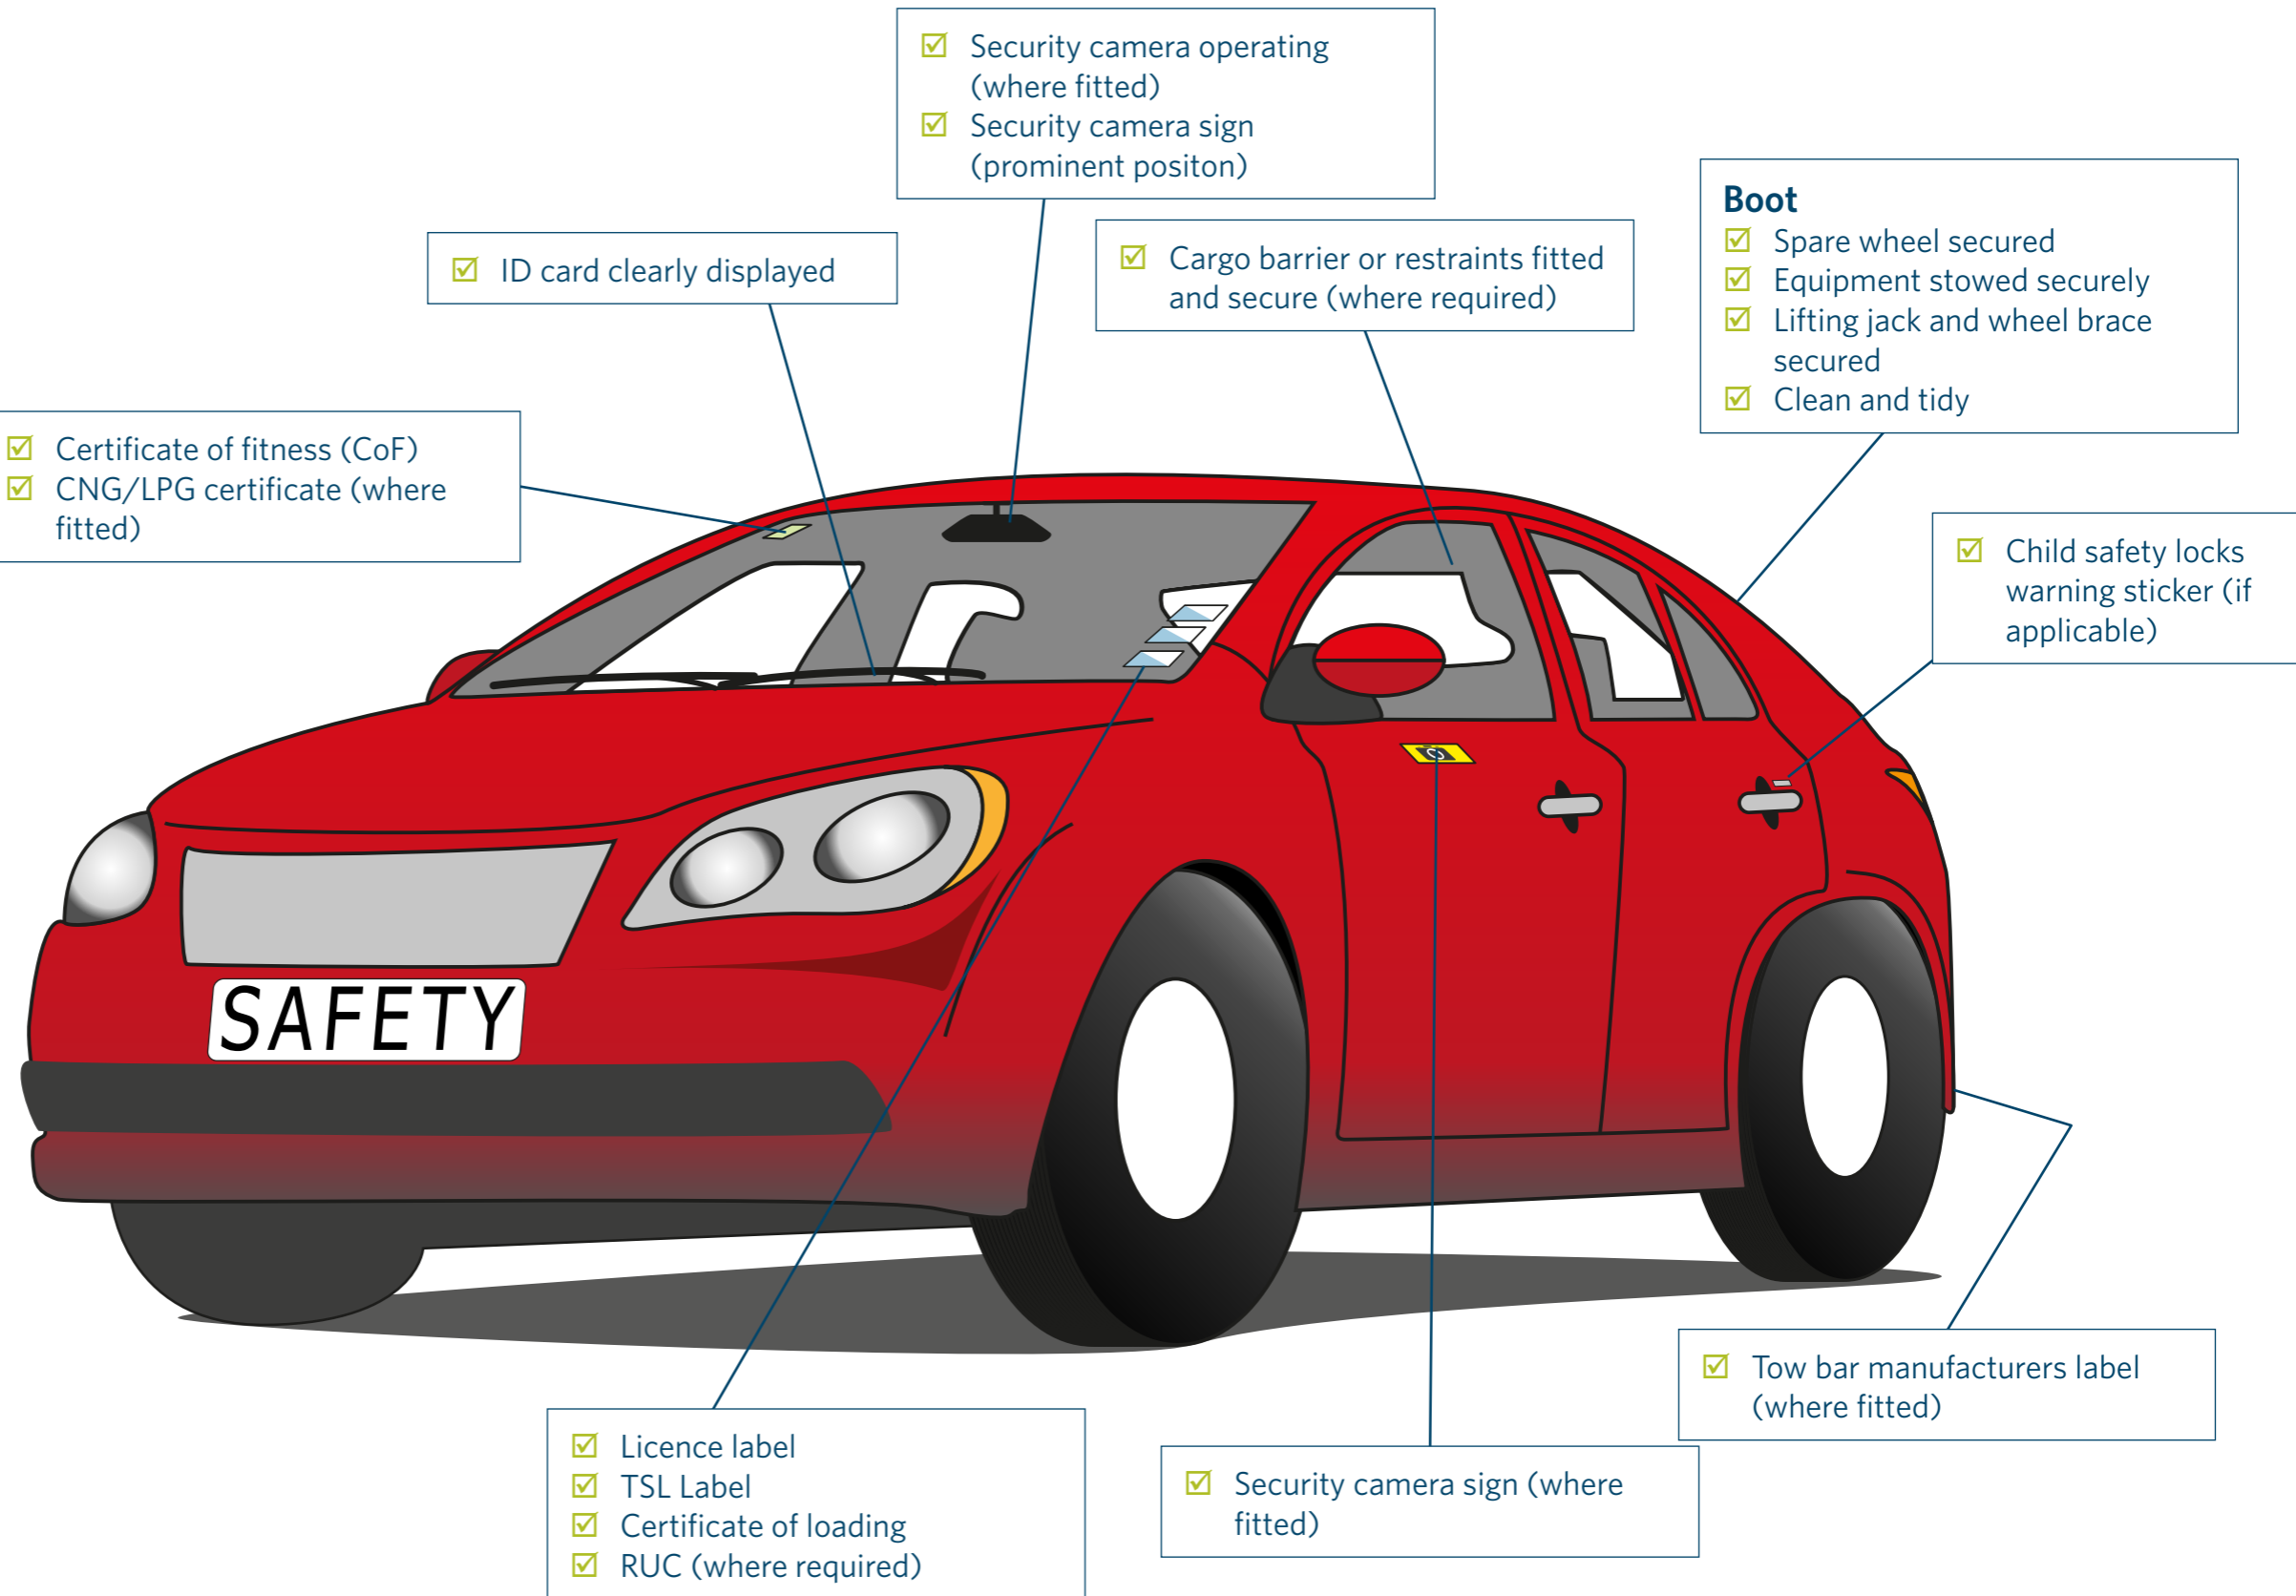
☑ Security camera operating (where fitted)
☑ Security camera sign (prominent positon)

☑ ID card clearly displayed

☑ Cargo barrier or restraints fitted and secure (where required)

Boot
☑ Spare wheel secured
☑ Equipment stowed securely
☑ Lifting jack and wheel brace secured
☑ Clean and tidy

☑ Certificate of fitness (CoF)
☑ CNG/LPG certificate (where fitted)

☑ Child safety locks warning sticker (if applicable)

SAFETY

☑ Tow bar manufacturers label (where fitted)

☑ Licence label
☑ TSL Label
☑ Certificate of loading
☑ RUC (where required)

☑ Security camera sign (where fitted)